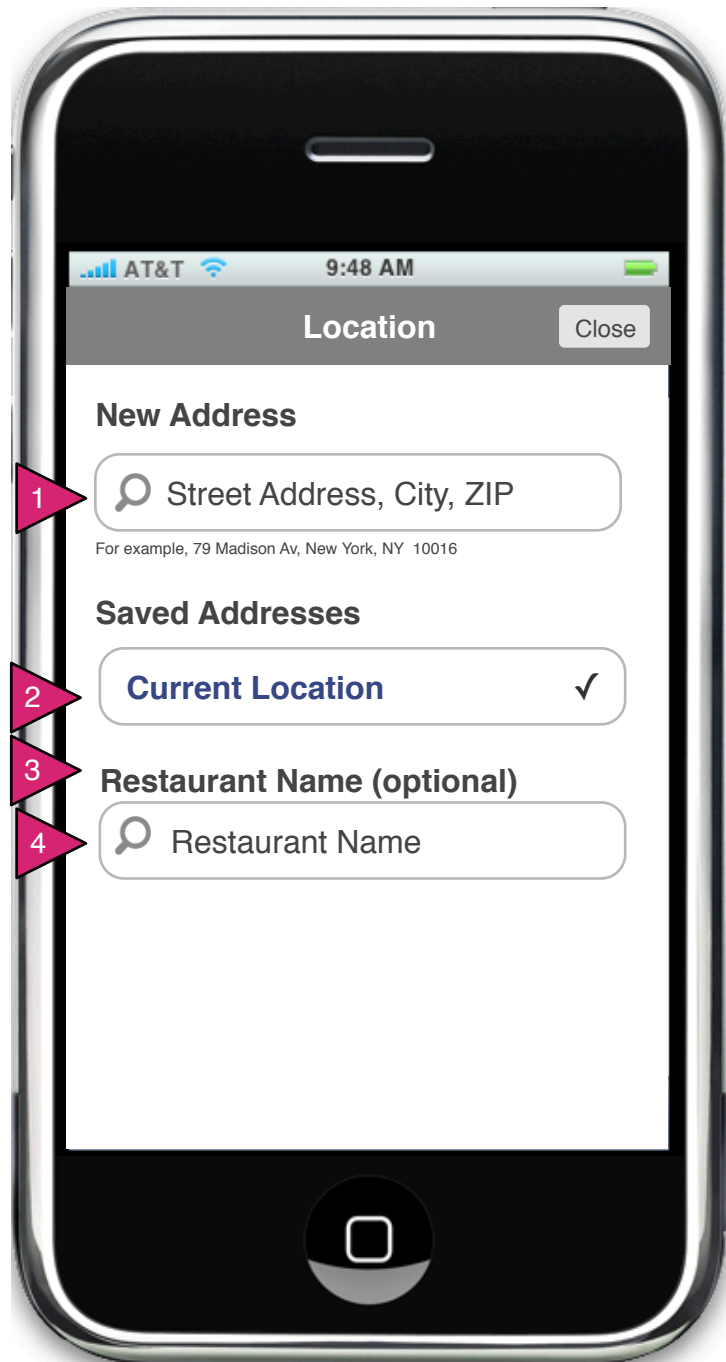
AT&T 9:48 AM

Location Close

New Address

1 Street Address, City, ZIP

For example, 79 Madison Av, New York, NY 10016

Saved Addresses

2 Current Location ✓

3 Restaurant Name (optional)

4 Restaurant Name